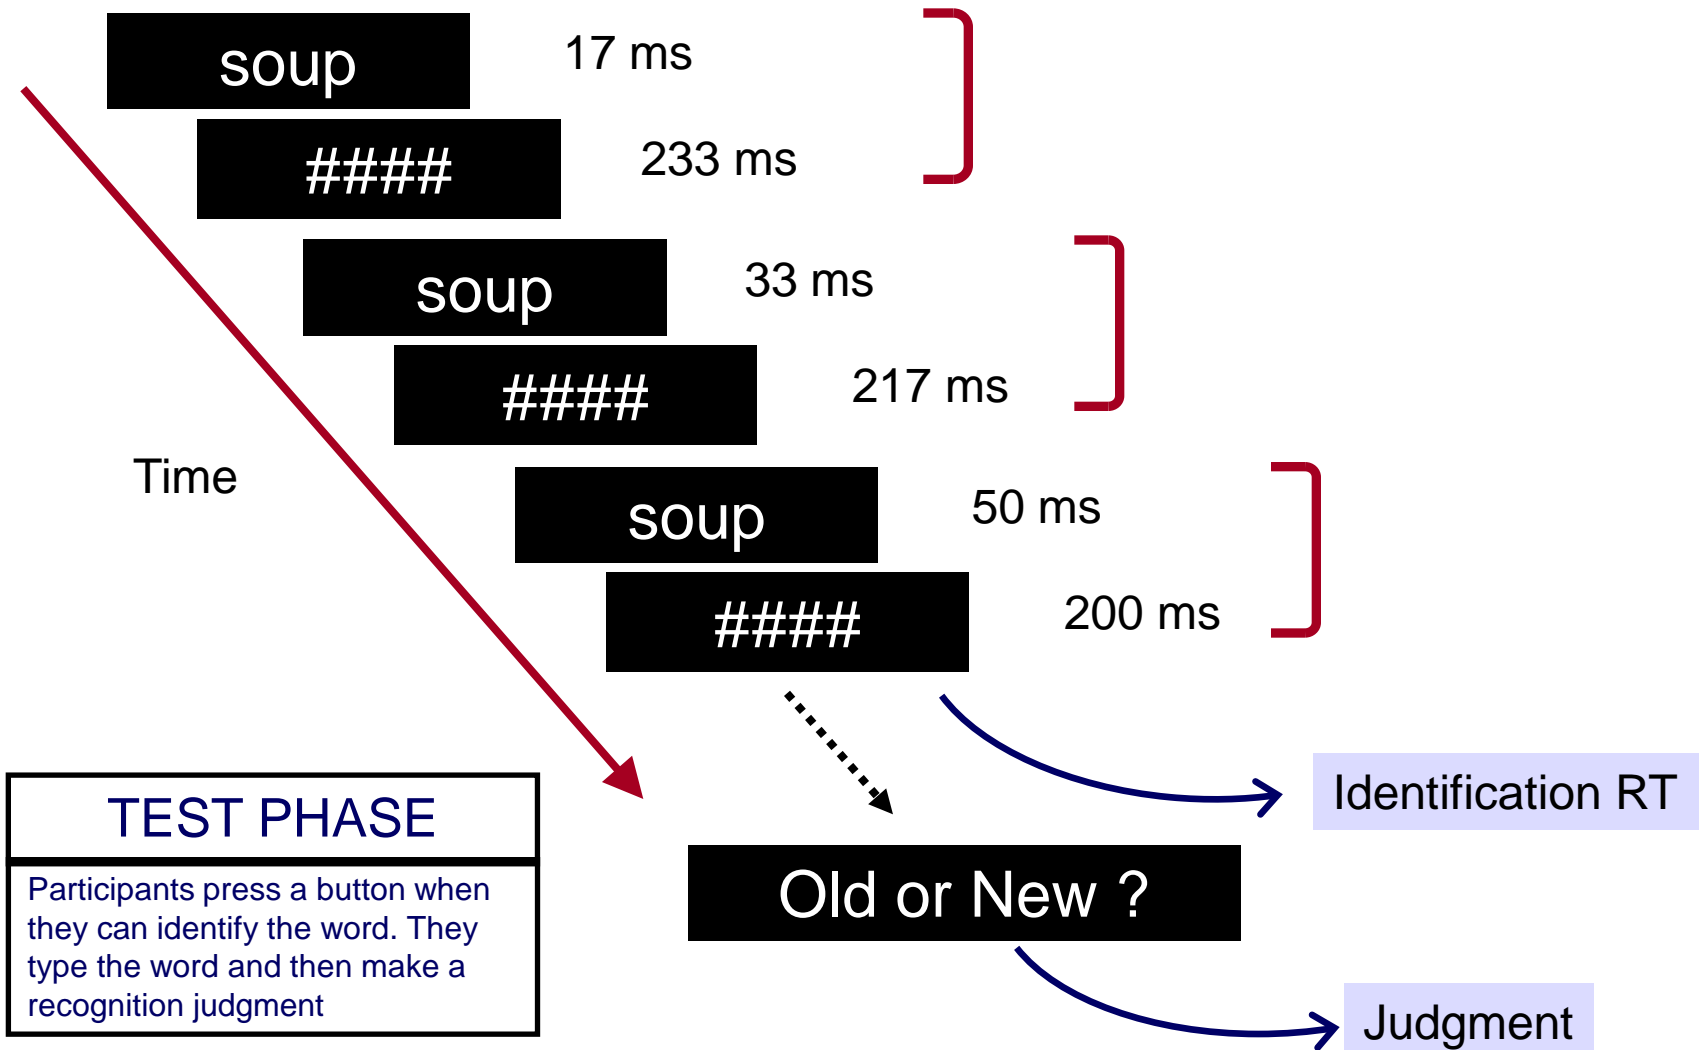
soup

17 ms

#####

233 ms

soup

33 ms

#####

217 ms

Time

soup

50 ms

#####

200 ms

Identification RT

TEST PHASE

Participants press a button when they can identify the word. They type the word and then make a recognition judgment

Old or New ?

Judgment